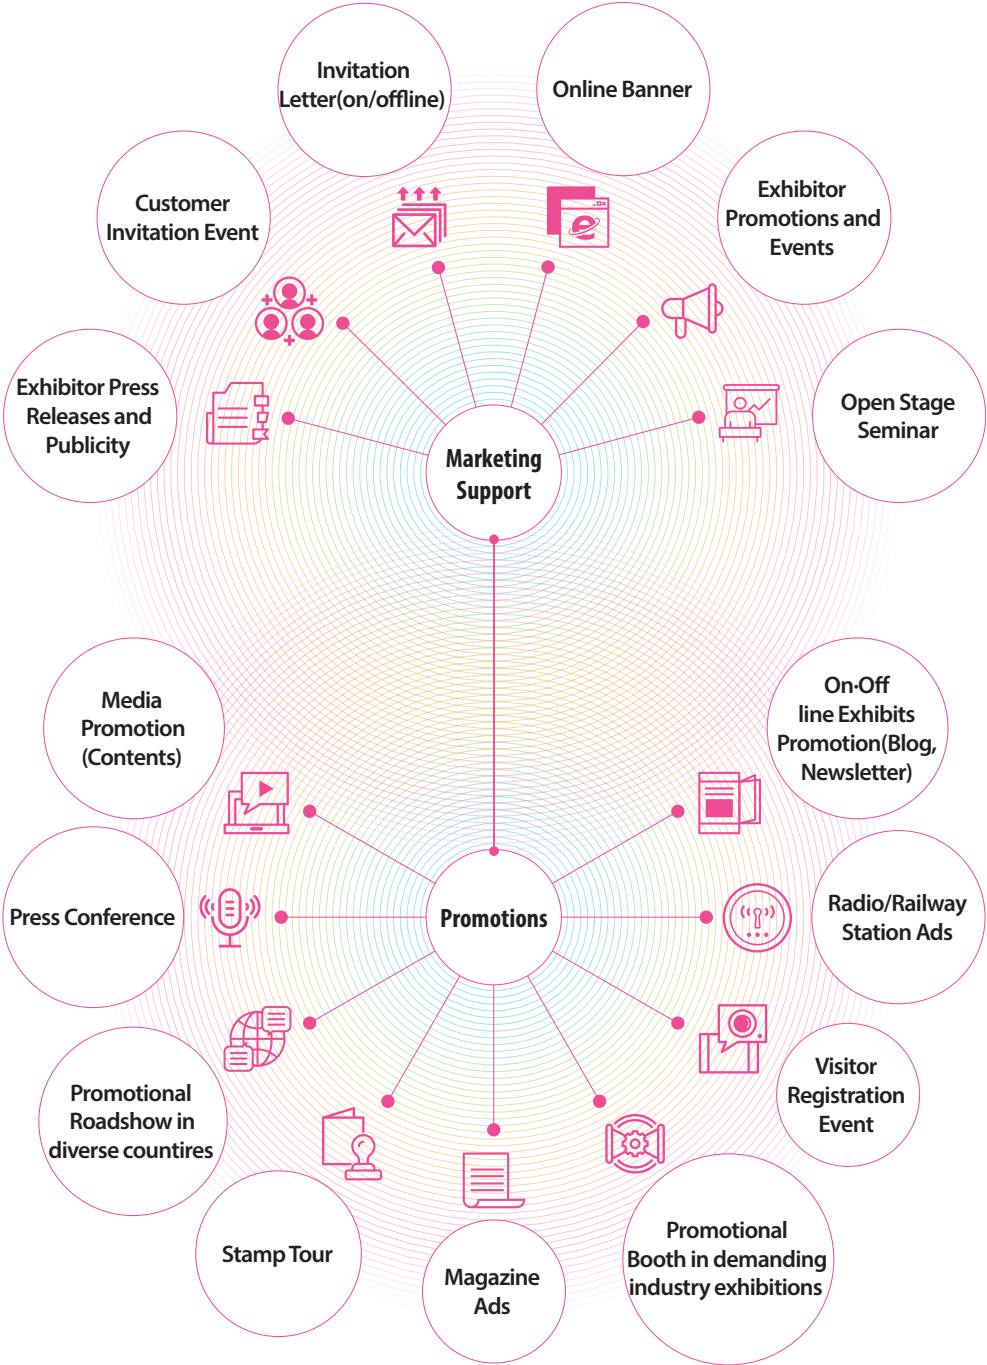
Invitation Letter(on/offline)

Online Banner

Customer Invitation Event

Exhibitor Promotions and Events

Exhibitor Press Releases and Publicity

Marketing Support

Open Stage Seminar

Media Promotion (Contents)

On·Off line Exhibits Promotion(Blog, Newsletter)

Press Conference

Promotions

Radio/Railway Station Ads

Promotional Roadshow in diverse countires

Visitor Registration Event

Stamp Tour

Magazine Ads

Promotional Booth in demanding industry exhibitions